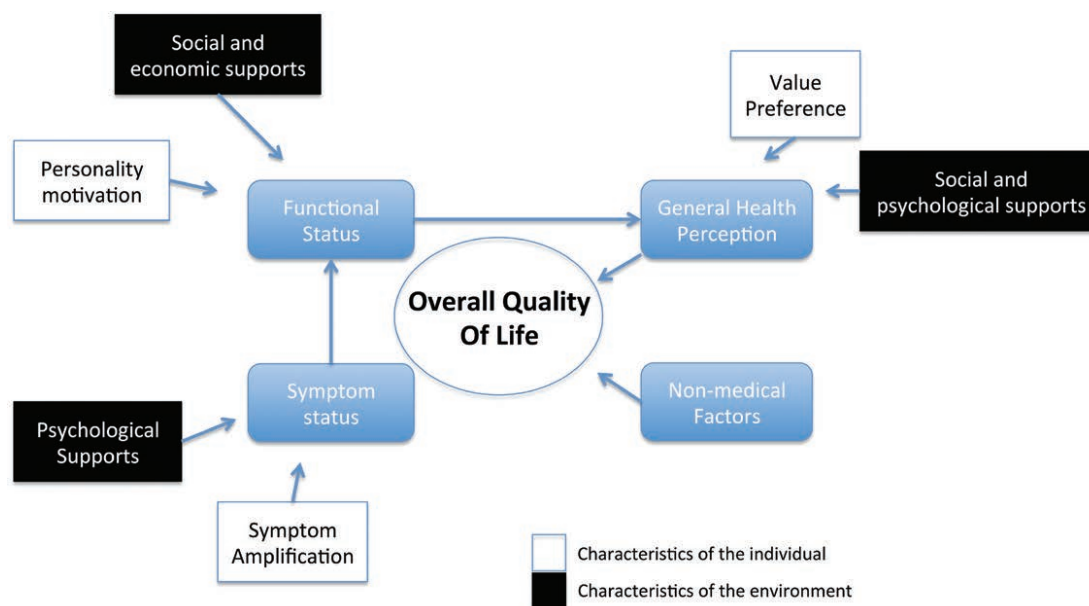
Social and economic supports

Value Preference

Personality motivation

Functional Status

General Health Perception

Social and psychological supports

Overall Quality Of Life

Symptom status

Non-medical Factors

Psychological Supports

Symptom Amplification

Characteristics of the individual

Characteristics of the environment